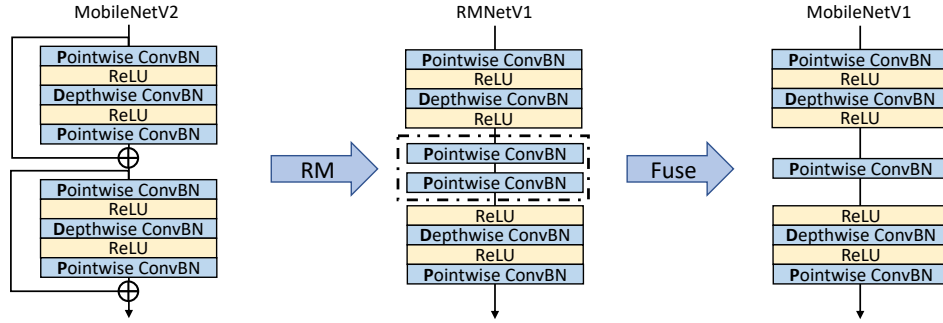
MobileNetV2

Pointwise ConvBN
ReLU
Depthwise ConvBN
ReLU
Pointwise ConvBN

Pointwise ConvBN
ReLU
Depthwise ConvBN
ReLU
Pointwise ConvBN

RM

RMNetV1

Pointwise ConvBN
ReLU
Depthwise ConvBN
ReLU
Pointwise ConvBN
Pointwise ConvBN
ReLU
Depthwise ConvBN
ReLU
Pointwise ConvBN

Fuse

MobileNetV1

Pointwise ConvBN
ReLU
Depthwise ConvBN
ReLU
Pointwise ConvBN
ReLU
Depthwise ConvBN
ReLU
Pointwise ConvBN